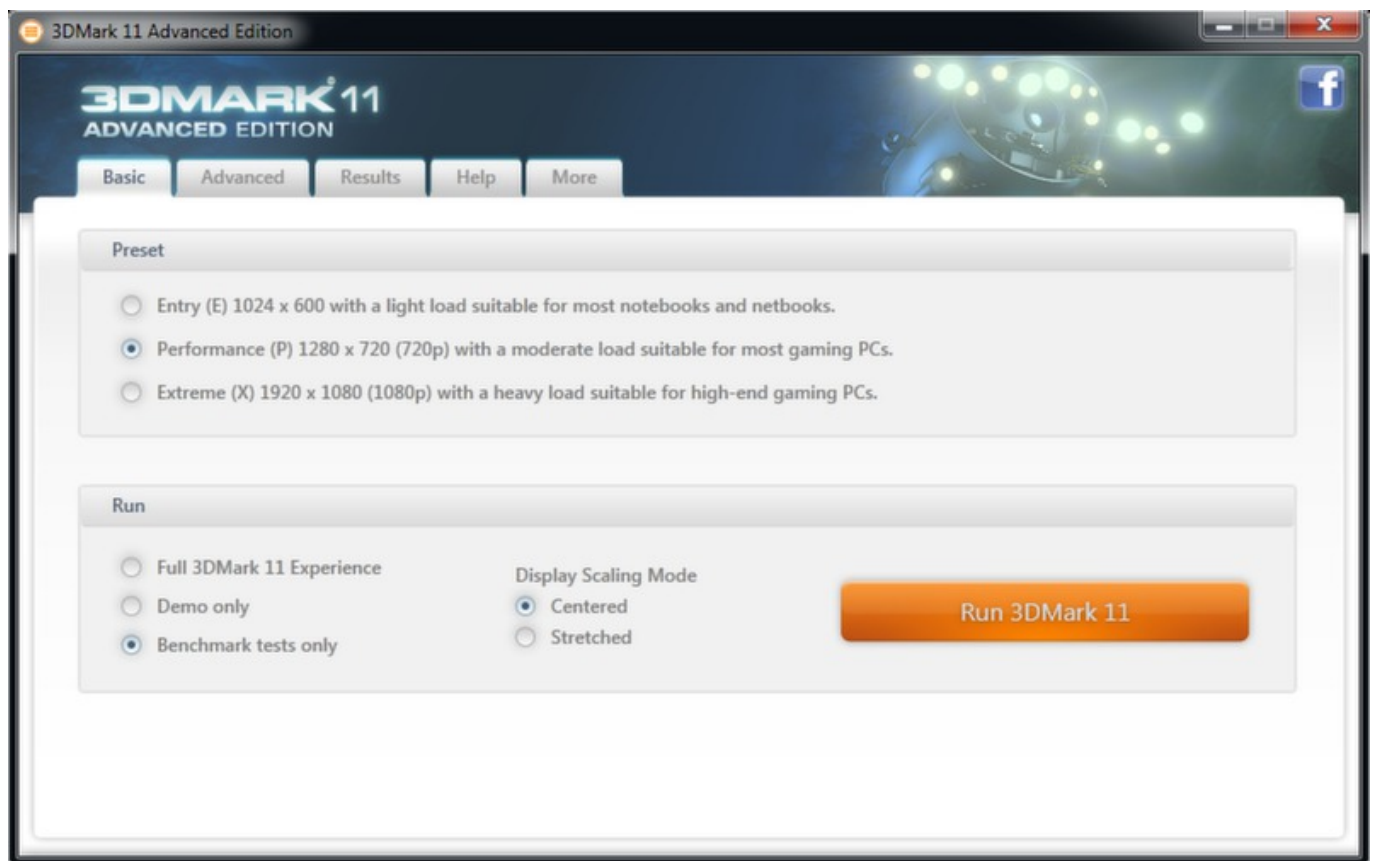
3DMark 11 Advanced Edition

3DMARK® 11
ADVANCED EDITION

f

Basic
Advanced
Results
Help
More

Preset

Entry (E) 1024 x 600 with a light load suitable for most notebooks and netbooks.

Performance (P) 1280 x 720 (720p) with a moderate load suitable for most gaming PCs.

Extreme (X) 1920 x 1080 (1080p) with a heavy load suitable for high-end gaming PCs.

Run

Full 3DMark 11 Experience

Demo only

Benchmark tests only

Display Scaling Mode

Centered

Stretched

Run 3DMark 11